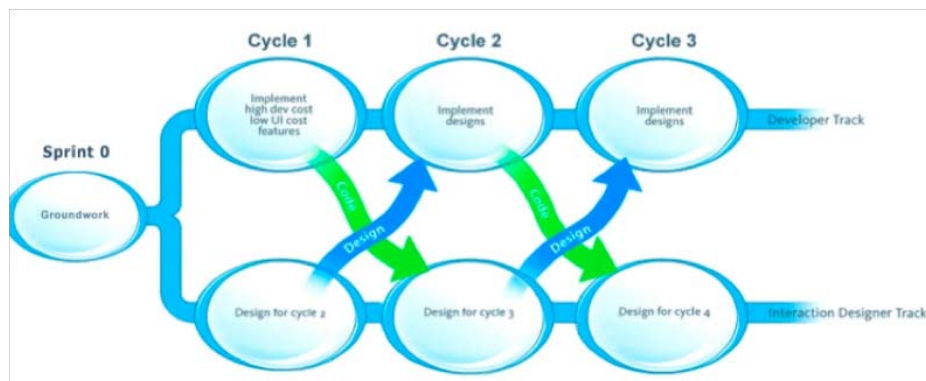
Sprint 0

Groundwork

Cycle 1

Implement high dev cost low UI cost features

Cycle 2

Implement designs

Cycle 3

Implement designs

Developer Track

Code

Design

Code

Design

Design for cycle 2

Design for cycle 3

Design for cycle 4

Interaction Designer Track